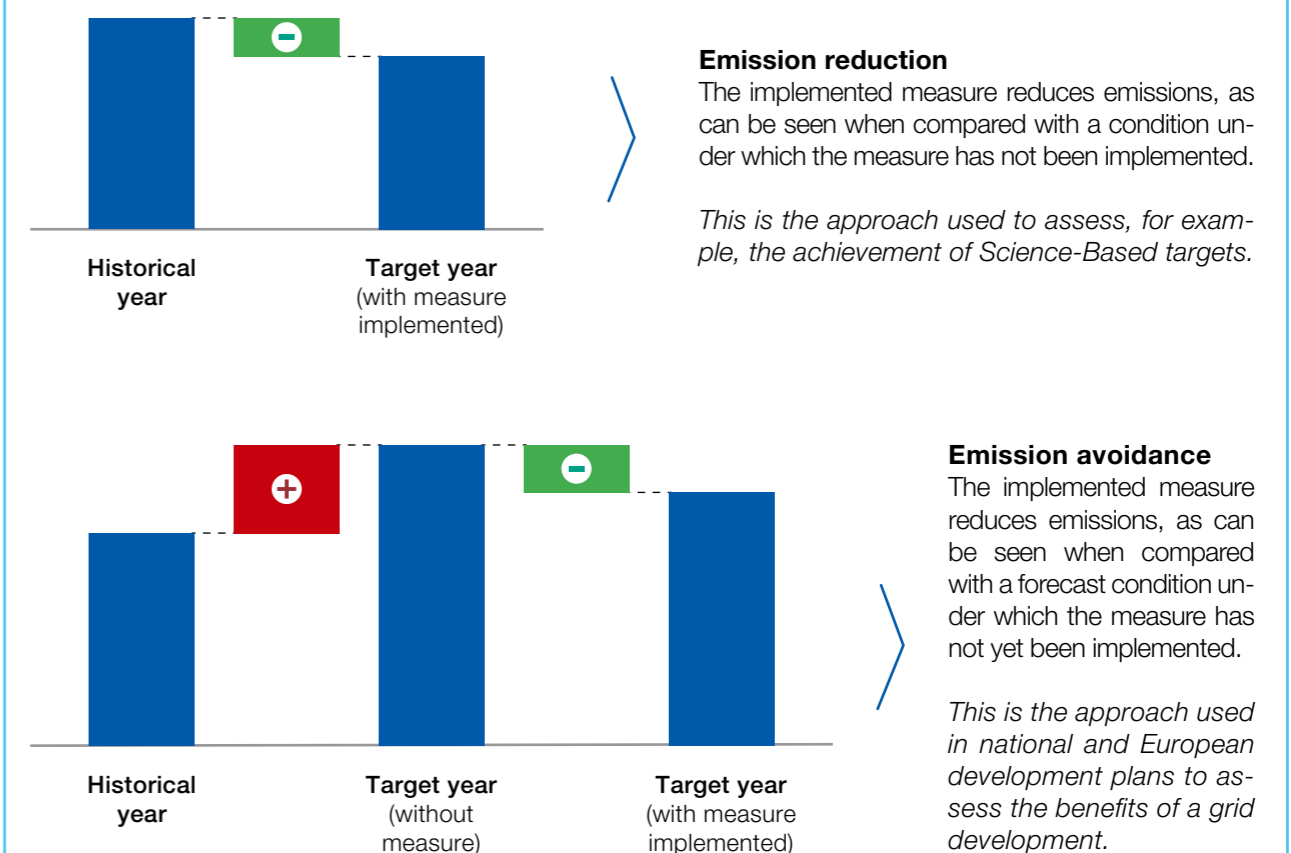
Historical year

Target year (with measure implemented)

**Emission reduction**
The implemented measure reduces emissions, as can be seen when compared with a condition under which the measure has not been implemented.

*This is the approach used to assess, for example, the achievement of Science-Based targets.*

Historical year

Target year (without measure)

Target year (with measure implemented)

**Emission avoidance**
The implemented measure reduces emissions, as can be seen when compared with a forecast condition under which the measure has not yet been implemented.

*This is the approach used in national and European development plans to assess the benefits of a grid development.*